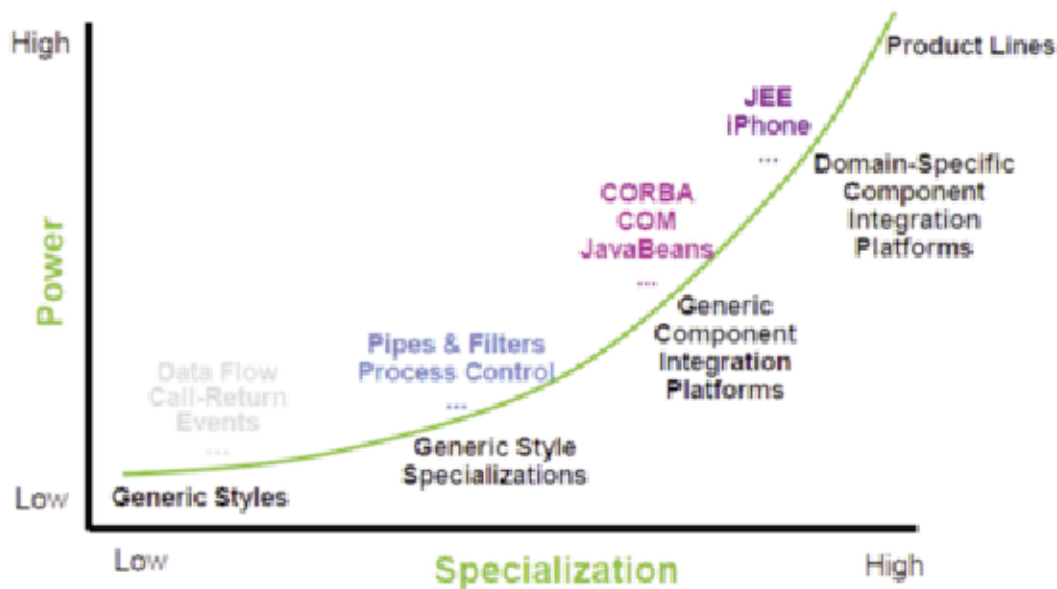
High

Power

Low

Product Lines

JEE
iPhone
...

Domain-Specific Component Integration Platforms

CORBA
COM
JavaBeans
...

Generic Component Integration Platforms

Pipes & Filters
Process Control
...

Data Flow
Call-Return
Events
...

Generic Style Specializations

Generic Styles

Low

Specialization

High